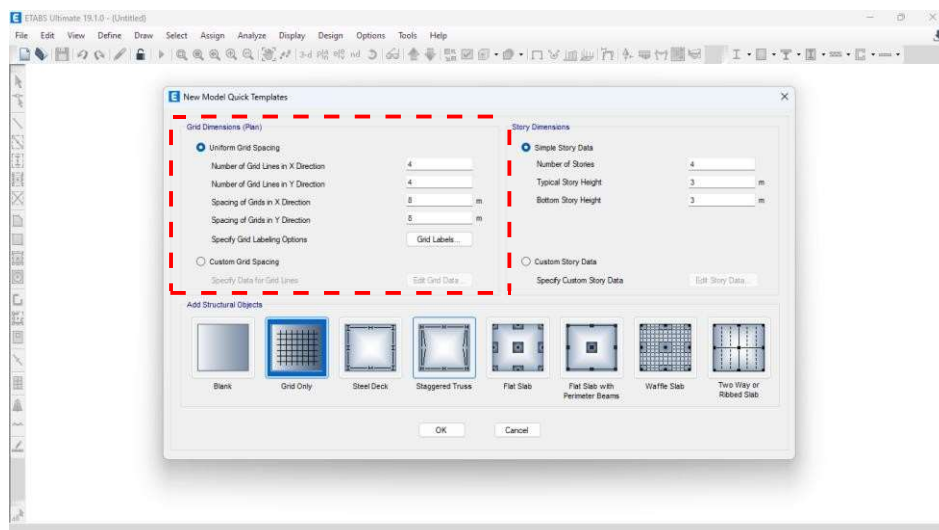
ETABS Ultimate 19.1.0 - (Untitled)

File Edit View Define Draw Select Assign Analyze Display Design Options Tools Help

New Model Quick Templates

Grid Dimensions (Plan)

Uniform Grid Spacing

Number of Grid Lines in X Direction 4

Number of Grid Lines in Y Direction 4

Spacing of Grids in X Direction 8 m

Spacing of Grids in Y Direction 8 m

Specify Grid Labeling Options Grid Labels...

Custom Grid Spacing

Specify Data for Grid Lines Edit Grid Data...

Story Dimensions

Simple Story Data

Number of Stories 4

Typical Story Height 3 m

Bottom Story Height 3 m

Custom Story Data

Specify Custom Story Data Edit Story Data...

Add Structural Objects

Blank

Grid Only

Steel Deck

Staggered Truss

Flat Slab

Flat Slab with Perimeter Beams

Waffle Slab

Two Way or Ribbed Slab

OK

Cancel